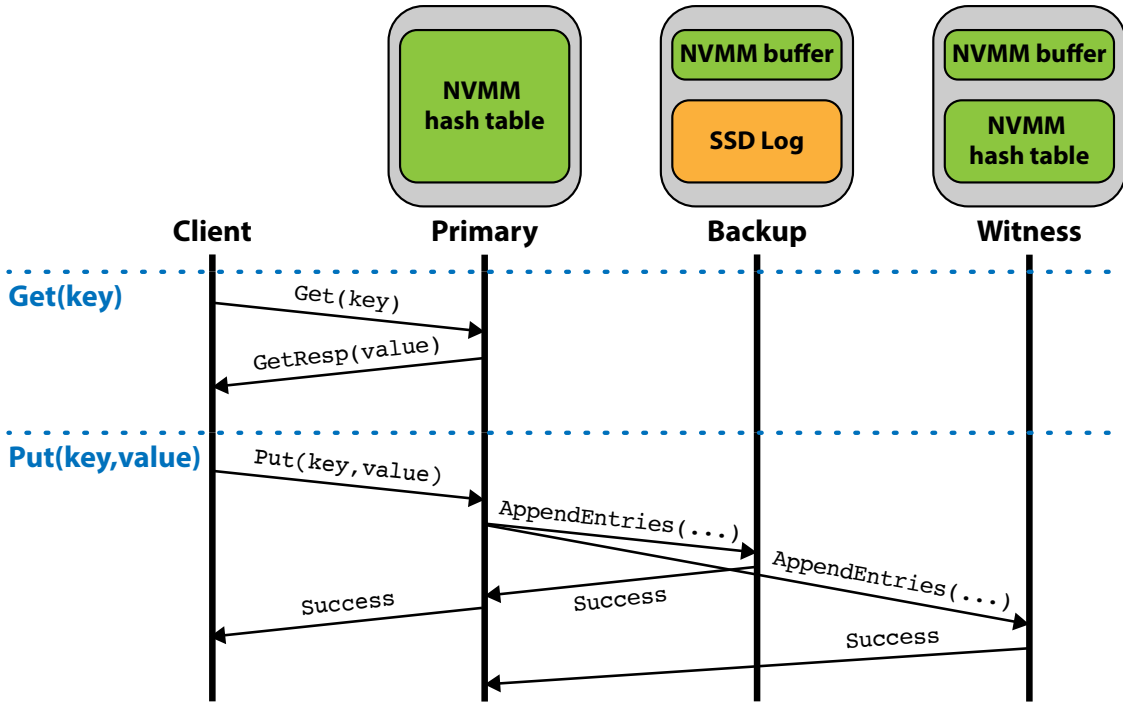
NVMM hash table

NVMM buffer

SSD Log

NVMM buffer

NVMM hash table

Client

Primary

Backup

Witness

Get(key)

Get(key)

GetResp(value)

Put(key,value)

Put(key,value)

AppendEntries(...)

AppendEntries(...)

Success

Success

Success